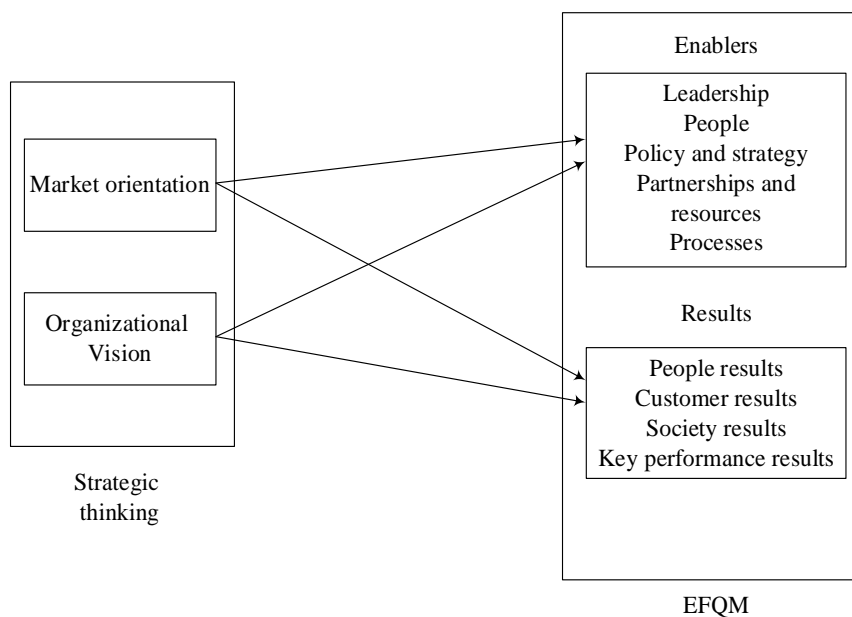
Market orientation

Organizational Vision

Strategic thinking

Enablers

Leadership
People
Policy and strategy
Partnerships and resources
Processes

Results

People results
Customer results
Society results
Key performance results

EFQM